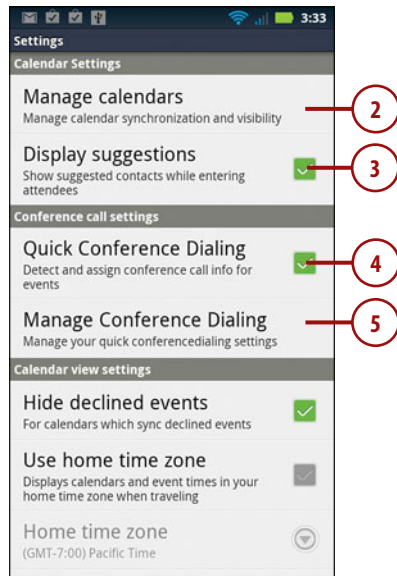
3:33

Settings

Calendar Settings

Manage calendars
Manage calendar synchronization and visibility

Display suggestions
Show suggested contacts while entering attendees

Conference call settings

Quick Conference Dialing
Detect and assign conference call info for events

Manage Conference Dialing
Manage your quick conferencedialing settings

Calendar view settings

Hide declined events
For calendars which sync declined events

Use home time zone
Displays calendars and event times in your home time zone when traveling

Home time zone
(GMT-7:00) Pacific Time

2

3

4

5